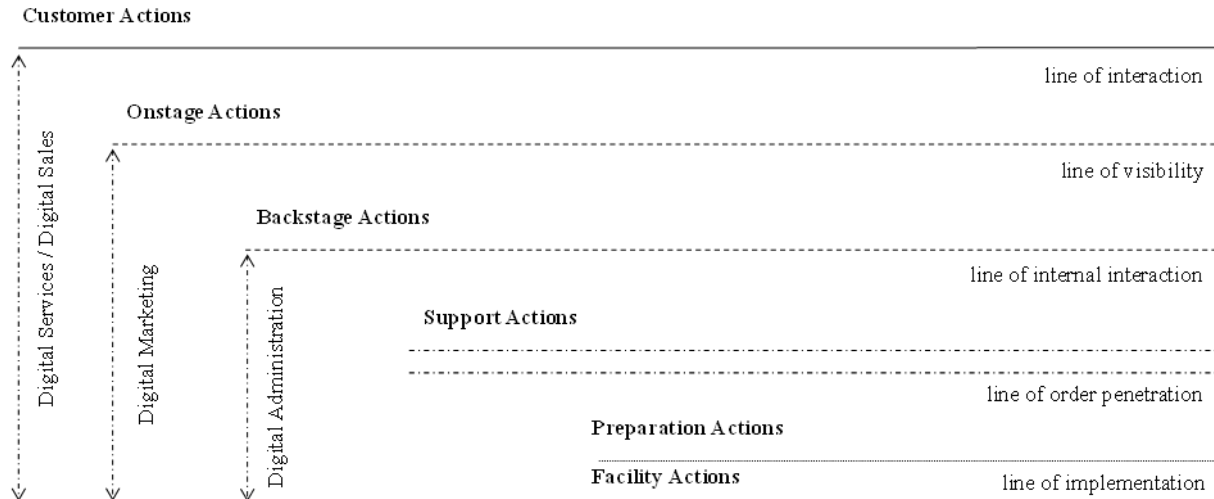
Customer Actions

line of interaction

Onstage Actions

line of visibility

Backstage Actions

line of internal interaction

Support Actions

line of order penetration

Preparation Actions

Facility Actions

line of implementation

Digital Services / Digital Sales

Digital Marketing

Digital Administration